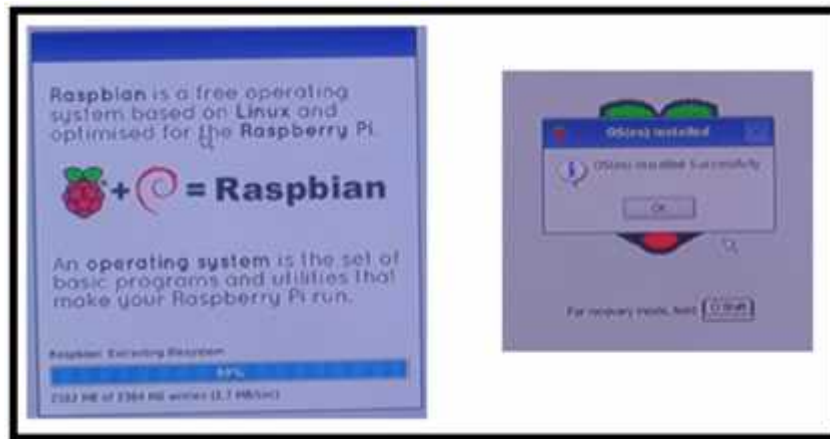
Raspbian is a free operating system based on Linux and optimised for the Raspberry Pi.

+ = Raspbian

An operating system is the set of basic programs and utilities that make your Raspberry Pi run.

Raspbian: Extracting filesystem

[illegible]%

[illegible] MB of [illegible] MB written ([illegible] MB/sec)

OS(es) Installed

OS(es) Installed Successfully

OK

For recovery mode, hold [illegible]